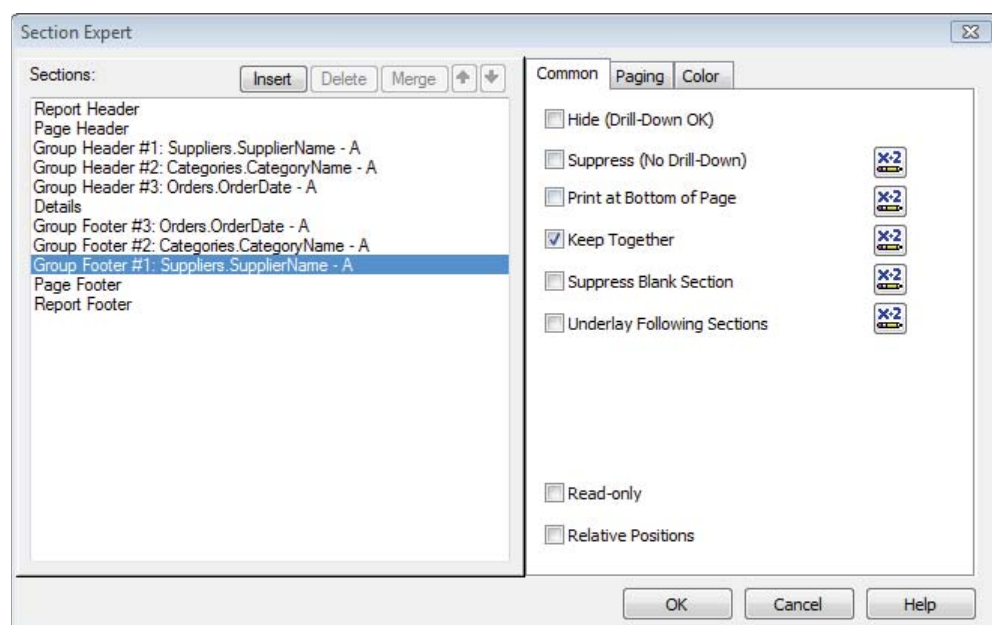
Section Expert

Sections:

Insert Delete Merge

Report Header
Page Header
Group Header #1: Suppliers.SupplierName - A
Group Header #2: Categories.CategoryName - A
Group Header #3: Orders.OrderDate - A
Details
Group Footer #3: Orders.OrderDate - A
Group Footer #2: Categories.CategoryName - A
Group Footer #1: Suppliers.SupplierName - A
Page Footer
Report Footer

Common Paging Color

Hide (Drill-Down OK)

Suppress (No Drill-Down) X-2

Print at Bottom of Page X-2

Keep Together X-2

Suppress Blank Section X-2

Underlay Following Sections X-2

Read-only

Relative Positions

OK Cancel Help